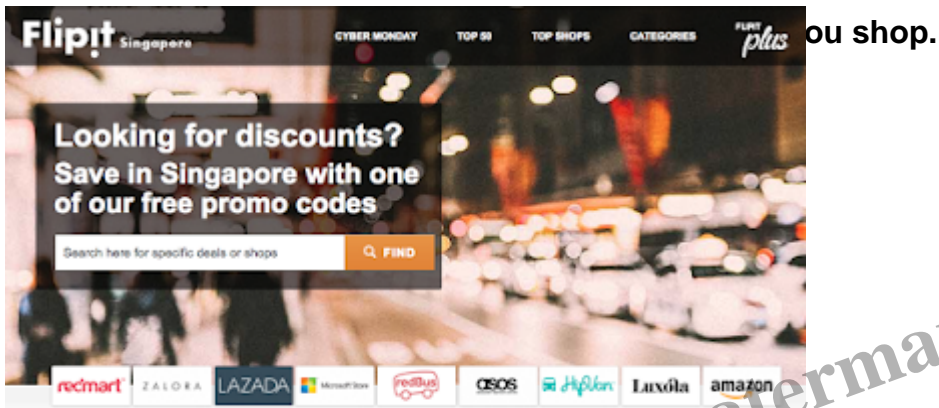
Flipit Singapore

CYBER MONDAY TOP 50 TOP SHOPS CATEGORIES FLIPIT plus

ou shop.

Looking for discounts?
Save in Singapore with one of our free promo codes

Search here for specific deals or shops

FIND

redmart ZALORA LAZADA Microsoft Store redBus ASOS HipVan Luxola amazon

aterma